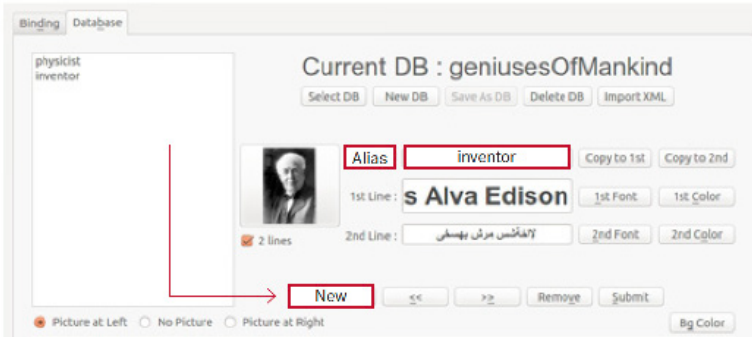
Binding Database

physicist
inventor

Current DB : geniusesOfMankind

Select DB New DB Save As DB Delete DB Import XML

Alias inventor Copy to 1st Copy to 2nd

1st Line : s Alva Edison 1st Font 1st Color

2 lines 2nd Line : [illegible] 2nd Font 2nd Color

New << >> Remove Submit

Picture at Left No Picture Picture at Right Bg Color